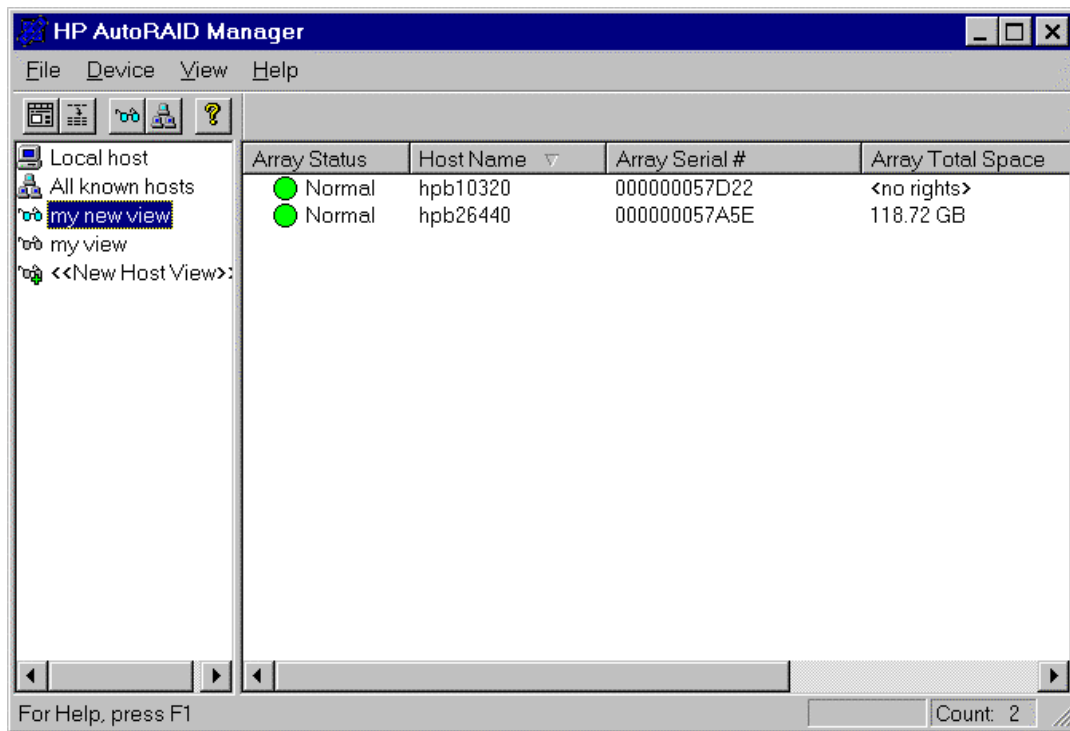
HP AutoRAID Manager

File Device View Help

Local host
All known hosts
my new view
my view
<<New Host View>

| Array Status | Host Name | Array Serial # | Array Total Space |
|---|---|---|---|
| Normal | hpb10320 | 000000057D22 | <no rights> |
| Normal | hpb26440 | 000000057A5E | 118.72 GB |

For Help, press F1

Count: 2